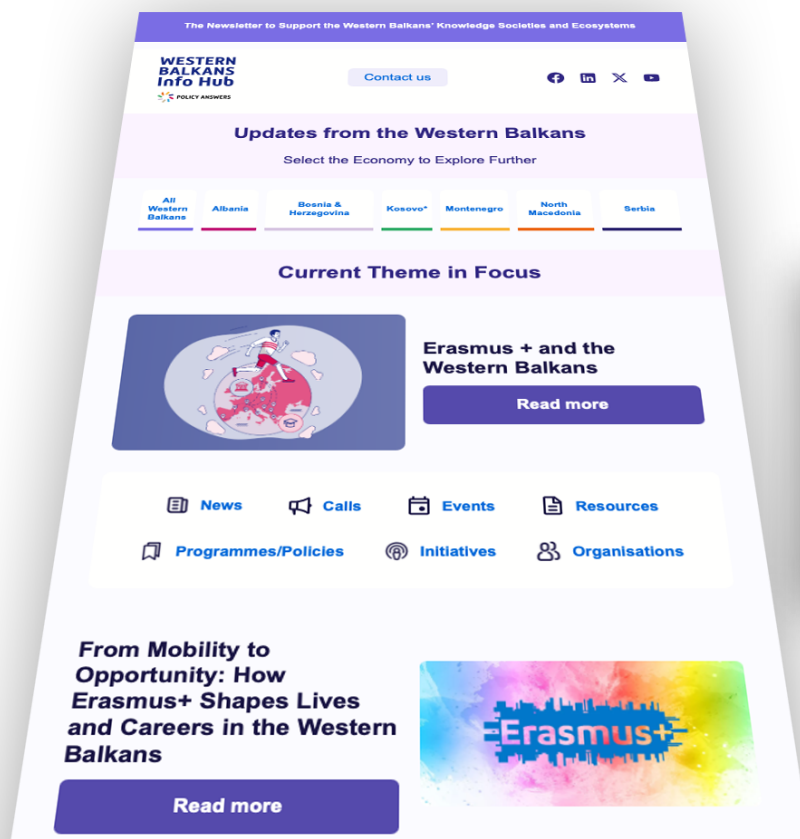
The Newsletter to Support the Western Balkans' Knowledge Societies and Ecosystems

WESTERN BALKANS Info Hub
POLICY ANSWERS

Contact us

Updates from the Western Balkans

Select the Economy to Explore Further

All Western Balkans | Albania | Bosnia & Herzegovina | Kosovo* | Montenegro | North Macedonia | Serbia

Current Theme in Focus

Erasmus + and the Western Balkans

Read more

News
Calls
Events
Resources
Programmes/Policies
Initiatives
Organisations

From Mobility to Opportunity: How Erasmus+ Shapes Lives and Careers in the Western Balkans

Erasmus+

Read more